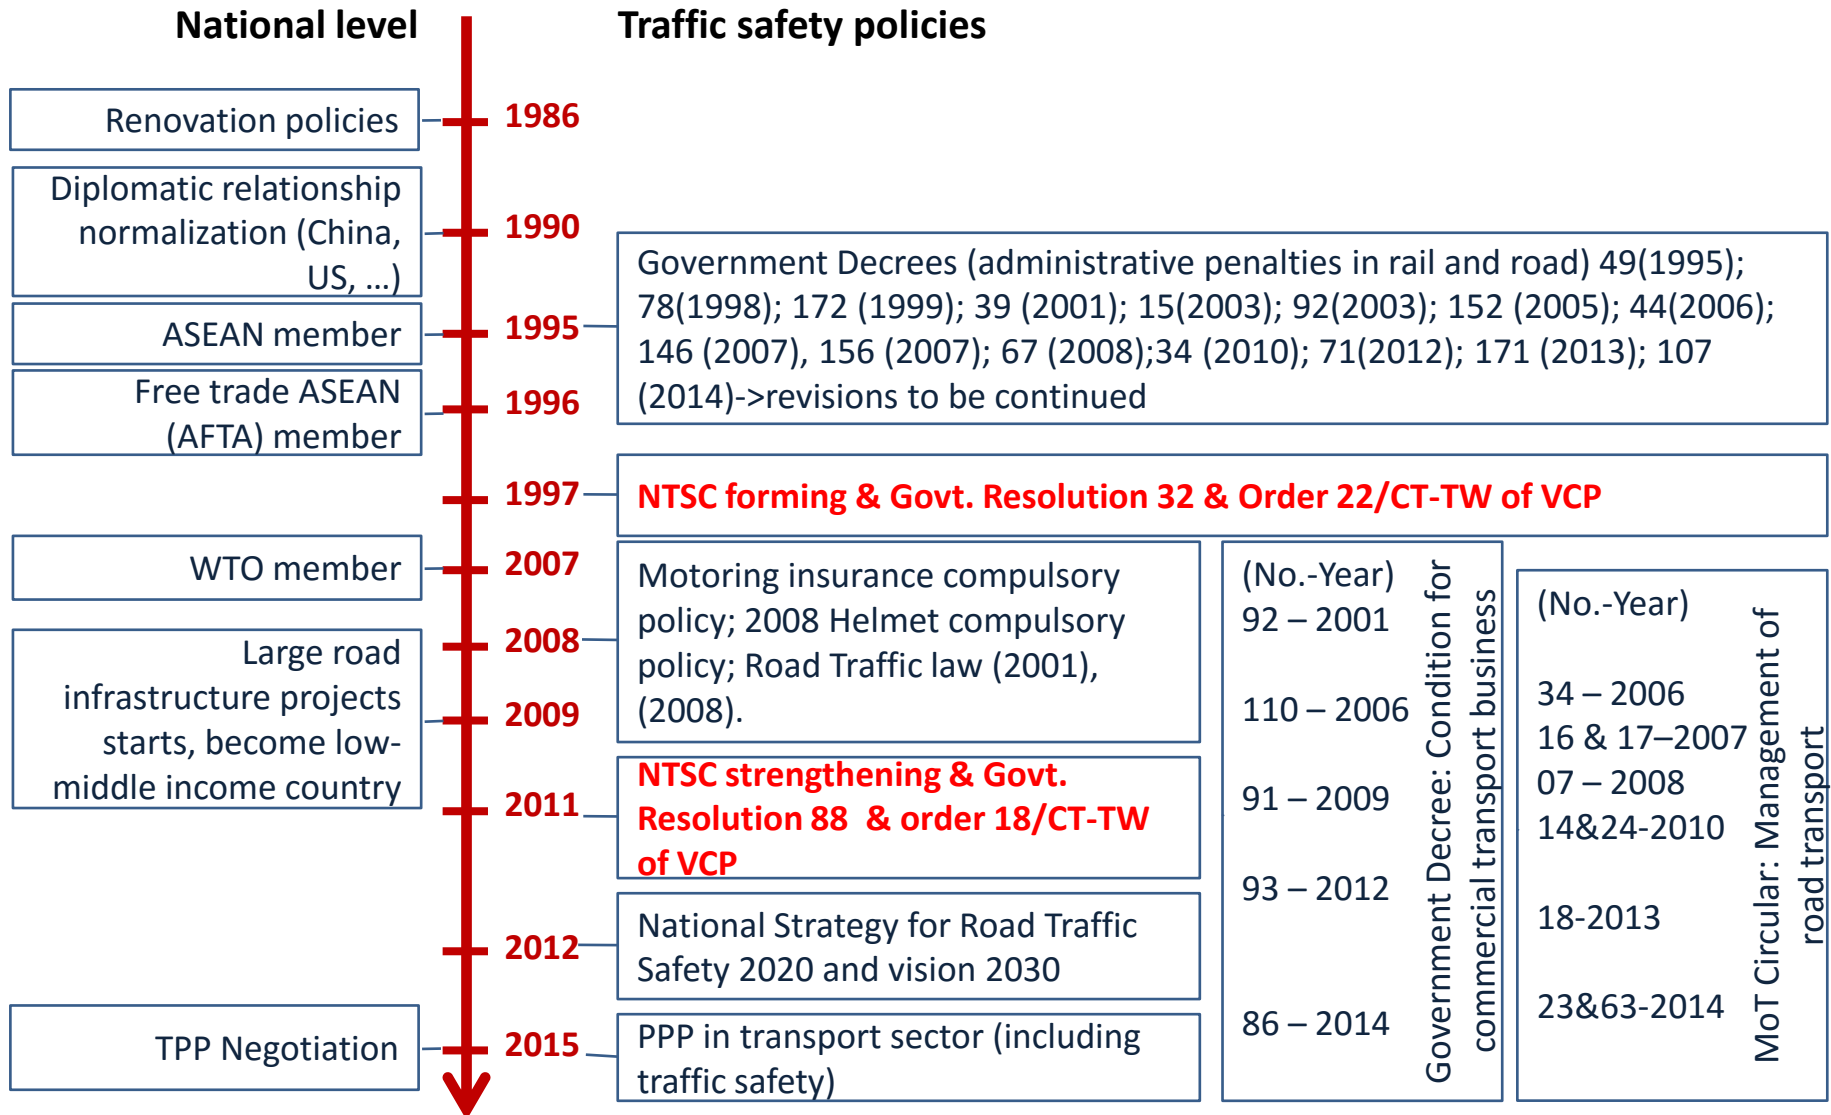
National level

Traffic safety policies

Renovation policies

1986

Diplomatic relationship normalization (China, US, …)

1990

Government Decrees (administrative penalties in rail and road) 49(1995); 78(1998); 172 (1999); 39 (2001); 15(2003); 92(2003); 152 (2005); 44(2006); 146 (2007), 156 (2007); 67 (2008);34 (2010); 71(2012); 171 (2013); 107 (2014)->revisions to be continued

ASEAN member

1995

Free trade ASEAN (AFTA) member

1996

1997

NTSC forming & Govt. Resolution 32 & Order 22/CT-TW of VCP

WTO member

2007

Motoring insurance compulsory policy; 2008 Helmet compulsory policy; Road Traffic law (2001), (2008).

(No.-Year)
92 – 2001

110 – 2006

91 – 2009

93 – 2012

86 – 2014

Government Decree: Condition for commercial transport business

(No.-Year)

34 – 2006
16 & 17–2007
07 – 2008
14&24-2010

18-2013

23&63-2014

MoT Circular: Management of road transport

Large road infrastructure projects starts, become low-middle income country

2008

2009

2011

NTSC strengthening & Govt. Resolution 88 & order 18/CT-TW of VCP

2012

National Strategy for Road Traffic Safety 2020 and vision 2030

TPP Negotiation

2015

PPP in transport sector (including traffic safety)